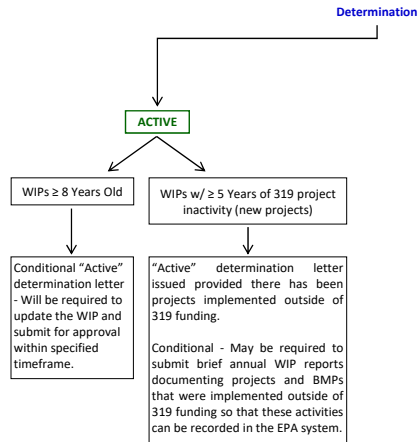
Determination

ACTIVE

WIPs ≥ 8 Years Old

WIPs w/ ≥ 5 Years of 319 project inactivity (new projects)

Conditional “Active” determination letter - Will be required to update the WIP and submit for approval within specified timeframe.

“Active” determination letter issued provided there has been projects implemented outside of 319 funding.

Conditional - May be required to submit brief annual WIP reports documenting projects and BMPs that were implemented outside of 319 funding so that these activities can be recorded in the EPA system.